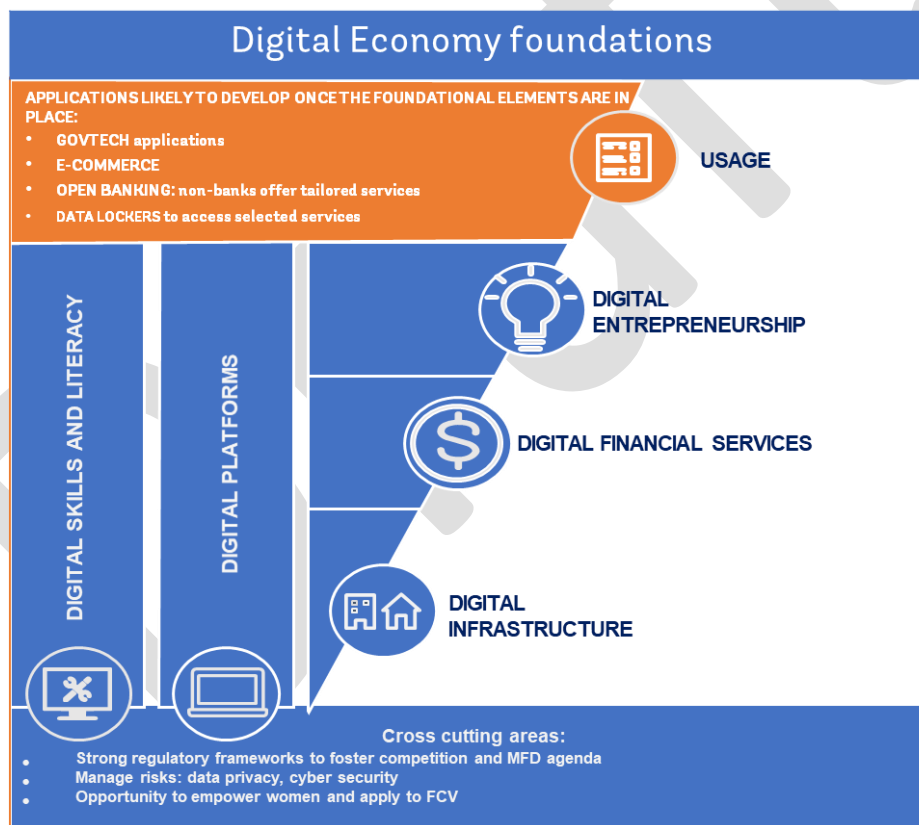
Digital Economy foundations

APPLICATIONS LIKELY TO DEVELOP ONCE THE FOUNDATIONAL ELEMENTS ARE IN PLACE:

- GOVTECH applications
- E-COMMERCE
- OPEN BANKING: non-banks offer tailored services
- DATA LOCKERS to access selected services

USAGE

DIGITAL SKILLS AND LITERACY

DIGITAL PLATFORMS

DIGITAL ENTREPRENEURSHIP

DIGITAL FINANCIAL SERVICES

DIGITAL INFRASTRUCTURE

Cross cutting areas:

- Strong regulatory frameworks to foster competition and MFD agenda
- Manage risks: data privacy, cyber security
- Opportunity to empower women and apply to FCV